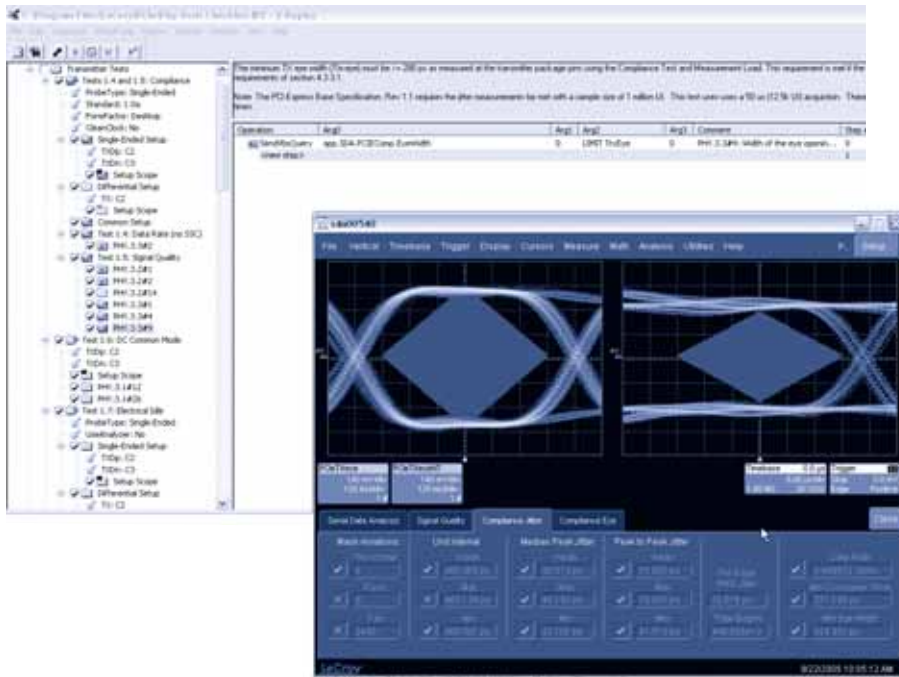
Transmitter Tests
Tests 1.4 and 1.5: Compliance
ProbeType: Single-Ended
Standard: 1.0a
FormFactor: Desktop
CleanClock: No
Single-Ended Setup
TxDp: C2
TxDn: C3
Setup Scope
Differential Setup
Tx: C2
Setup Scope
Common Setup
Test 1.4: Data Rate (no SSC)
PHY.3.3#2
Test 1.5: Signal Quality
PHY.3.3#3
PHY.3.3#4
PHY.3.3#5
PHY.3.3#6
PHY.3.3#8
PHY.3.3#9
Test 1.6: DC Common Mode
TxDp: C2
TxDn: C3
Setup Scope
PHY.3.1#12
PHY.3.1#26
Test 1.7: Electrical Idle
ProbeType: Single-Ended
UseAnalyzer: No
Single-Ended Setup
TxDp: C2
TxDn: C3
Setup Scope
Differential Setup
Tx: C3

The minimum TX eye width (TX eye) must be >= 288 ps as measured at the transmitter package pins using the Compliance Test and Measurement Load. This requirement is met if the requirements of section 4.3.3.1.

Note: The PCI-Express Base Specification, Rev 1.1 requires the jitter measurements be met with a sample size of 1 million UI. This test uses uses a 50 us (12.5k UI) acquisition.

| Operation | Arg1 | Arg1 | Arg2 | Arg3 | Comment |
|---|---|---|---|---|---|
| VerifyMinQuery | app.SDA.PCIEComp.EyeWidth | 0 | LIMIT TXEye | 0 | PHY.3.3#9: Width of the eye opening |

File Vertical Timebase Trigger Display Cursors Measure Math Analysis Utilities Help

Serial Data Analysis Signal Quality Compliance Jitter Compliance Eye

Mask Violations
Unit Interval
Median Peak Jitter
Peak to Peak Jitter

LeCroy
8/22/2005 10:05:12 AM